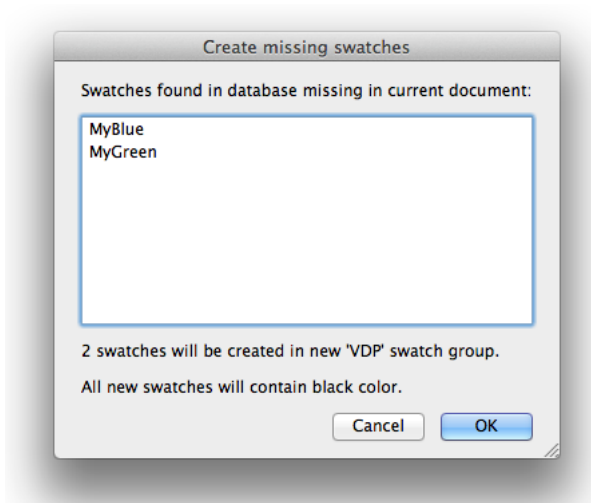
Create missing swatches

Swatches found in database missing in current document:

MyBlue
MyGreen

2 swatches will be created in new 'VDP' swatch group.

All new swatches will contain black color.

Cancel OK